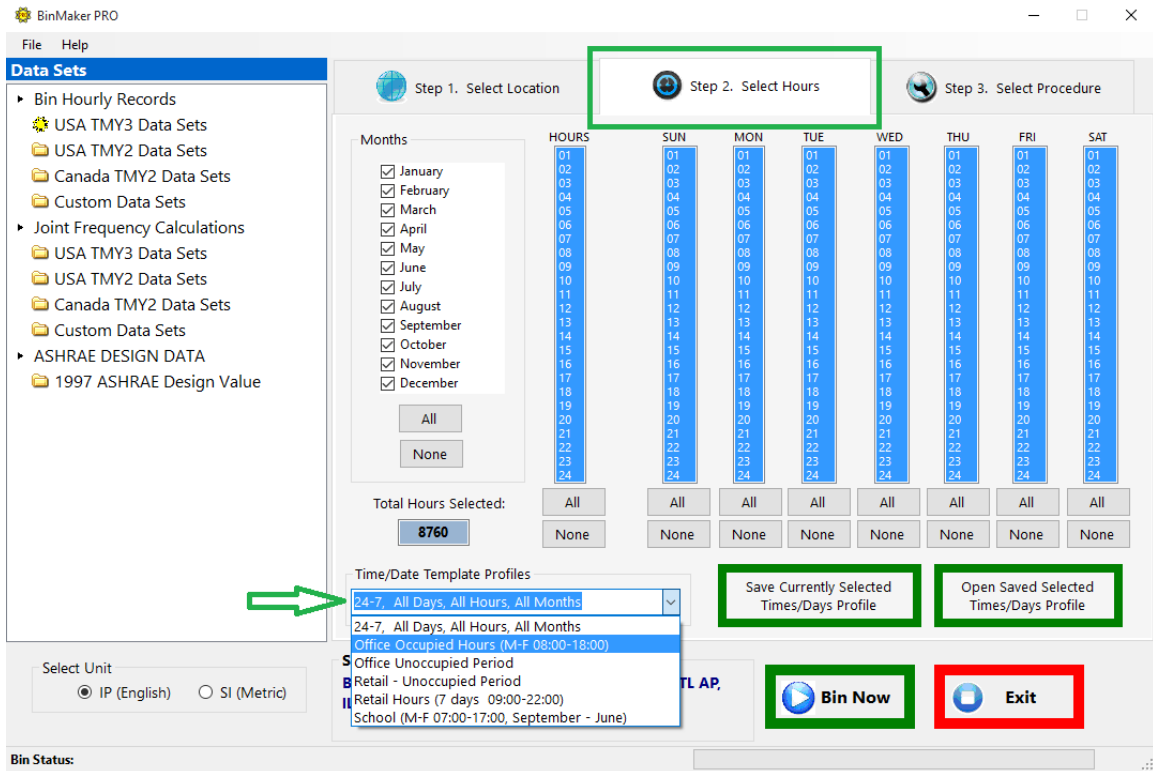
BinMaker PRO

File Help

Data Sets
Bin Hourly Records
USA TMY3 Data Sets
USA TMY2 Data Sets
Canada TMY2 Data Sets
Custom Data Sets
Joint Frequency Calculations
USA TMY3 Data Sets
USA TMY2 Data Sets
Canada TMY2 Data Sets
Custom Data Sets
ASHRAE DESIGN DATA
1997 ASHRAE Design Value

Step 1. Select Location
Step 2. Select Hours
Step 3. Select Procedure

Months
January
February
March
April
May
June
July
August
September
October
November
December

All
None

| HOURS | SUN | MON | TUE | WED | THU | FRI | SAT |
|---|---|---|---|---|---|---|---|
| 01 | 01 | 01 | 01 | 01 | 01 | 01 | 01 |
| 02 | 02 | 02 | 02 | 02 | 02 | 02 | 02 |
| 03 | 03 | 03 | 03 | 03 | 03 | 03 | 03 |
| 04 | 04 | 04 | 04 | 04 | 04 | 04 | 04 |
| 05 | 05 | 05 | 05 | 05 | 05 | 05 | 05 |
| 06 | 06 | 06 | 06 | 06 | 06 | 06 | 06 |
| 07 | 07 | 07 | 07 | 07 | 07 | 07 | 07 |
| 08 | 08 | 08 | 08 | 08 | 08 | 08 | 08 |
| 09 | 09 | 09 | 09 | 09 | 09 | 09 | 09 |
| 10 | 10 | 10 | 10 | 10 | 10 | 10 | 10 |
| 11 | 11 | 11 | 11 | 11 | 11 | 11 | 11 |
| 12 | 12 | 12 | 12 | 12 | 12 | 12 | 12 |
| 13 | 13 | 13 | 13 | 13 | 13 | 13 | 13 |
| 14 | 14 | 14 | 14 | 14 | 14 | 14 | 14 |
| 15 | 15 | 15 | 15 | 15 | 15 | 15 | 15 |
| 16 | 16 | 16 | 16 | 16 | 16 | 16 | 16 |
| 17 | 17 | 17 | 17 | 17 | 17 | 17 | 17 |
| 18 | 18 | 18 | 18 | 18 | 18 | 18 | 18 |
| 19 | 19 | 19 | 19 | 19 | 19 | 19 | 19 |
| 20 | 20 | 20 | 20 | 20 | 20 | 20 | 20 |
| 21 | 21 | 21 | 21 | 21 | 21 | 21 | 21 |
| 22 | 22 | 22 | 22 | 22 | 22 | 22 | 22 |
| 23 | 23 | 23 | 23 | 23 | 23 | 23 | 23 |
| 24 | 24 | 24 | 24 | 24 | 24 | 24 | 24 |
| All | All | All | All | All | All | All | All |
| None | None | None | None | None | None | None | None |

Total Hours Selected:
8760

Time/Date Template Profiles
24-7, All Days, All Hours, All Months
24-7, All Days, All Hours, All Months
Office Occupied Hours (M-F 08:00-18:00)
Office Unoccupied Period
Retail - Unoccupied Period
Retail Hours (7 days 09:00-22:00)
School (M-F 07:00-17:00, September - June)

Save Currently Selected Times/Days Profile
Open Saved Selected Times/Days Profile

Select Unit
IP (English)
SI (Metric)

S
B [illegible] TL AP,
II

Bin Now
Exit

Bin Status: